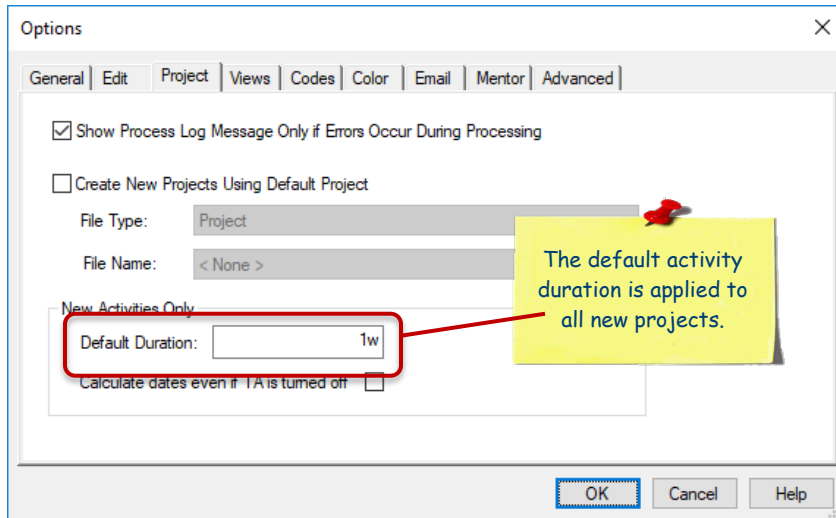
Options

General | Edit | Project | Views | Codes | Color | Email | Mentor | Advanced

Show Process Log Message Only if Errors Occur During Processing

Create New Projects Using Default Project

File Type: Project

File Name: < None >

New Activities Only

Default Duration: 1w

Calculate dates even if TA is turned off

The default activity duration is applied to all new projects.

OK Cancel Help